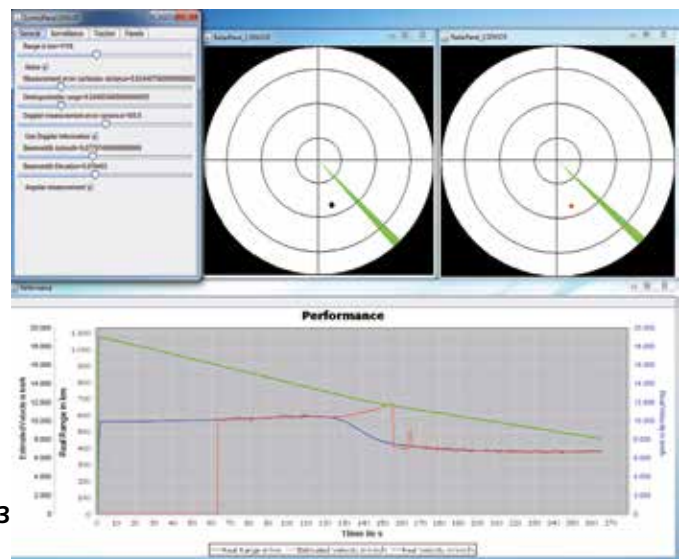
Performance

Time in s

Estimated velocity in km/h

Real Range in km

Real velocity in km/h

3

General | Surveillance | Tracker | Panels

Range in km

Noise

Use Doppler Information

Angular measurement

Performance